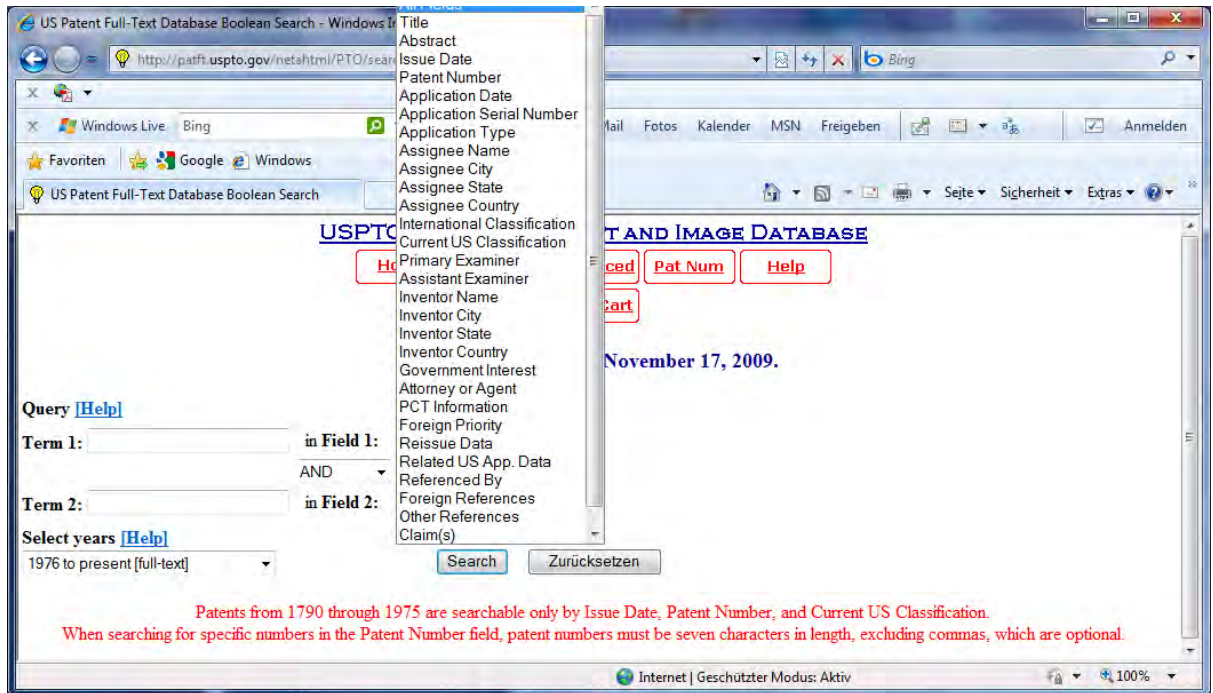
US Patent Full-Text Database Boolean Search - Windows I

http://patft.uspto.gov/netahtml/PTO/sear

Bing

Windows Live Bing

Mail Fotos Kalender MSN Freigeben

Anmelden

Favoriten Google Windows

US Patent Full-Text Database Boolean Search

Seite Sicherheit Extras

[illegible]
Title
Abstract
Issue Date
Patent Number
Application Date
Application Serial Number
Application Type
Assignee Name
Assignee City
Assignee State
Assignee Country
International Classification
Current US Classification
Primary Examiner
Assistant Examiner
Inventor Name
Inventor City
Inventor State
Inventor Country
Government Interest
Attorney or Agent
PCT Information
Foreign Priority
Reissue Data
Related US App. Data
Referenced By
Foreign References
Other References
Claim(s)

USPTO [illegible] T AND IMAGE DATABASE

Ho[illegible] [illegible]ced Pat Num Help

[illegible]Cart

November 17, 2009.

Query [Help]

Term 1: in Field 1:

AND

Term 2: in Field 2:

Select years [Help]

1976 to present [full-text]

Search Zurücksetzen

Patents from 1790 through 1975 are searchable only by Issue Date, Patent Number, and Current US Classification.
When searching for specific numbers in the Patent Number field, patent numbers must be seven characters in length, excluding commas, which are optional.

Internet | Geschützter Modus: Aktiv

100%